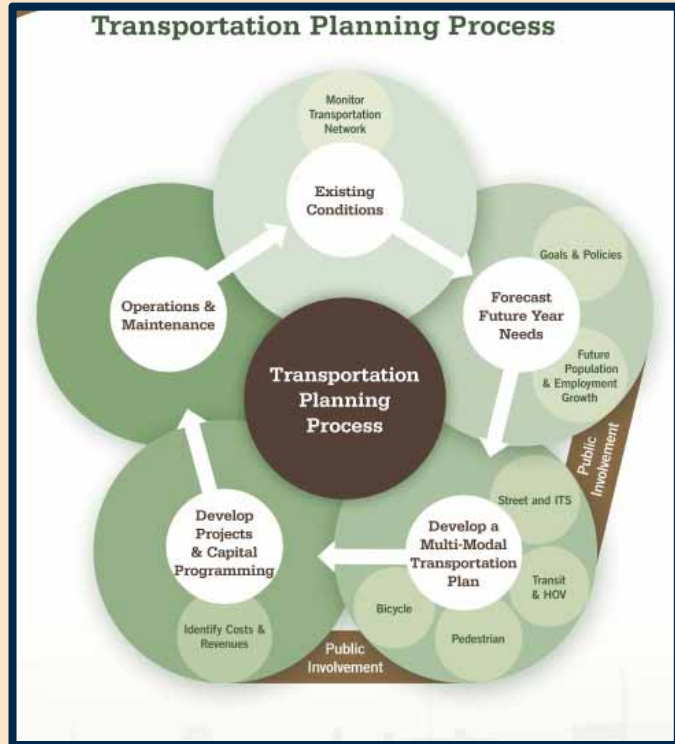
Transportation Planning Process

Monitor Transportation Network

Existing Conditions

Goals & Policies

Forecast Future Year Needs

Future Population & Employment Growth

Operations & Maintenance

Transportation Planning Process

Public Involvement

Street and ITS

Develop a Multi-Modal Transportation Plan

Transit & HOV

Bicycle

Pedestrian

Develop Projects & Capital Programming

Identify Costs & Revenues

Public Involvement